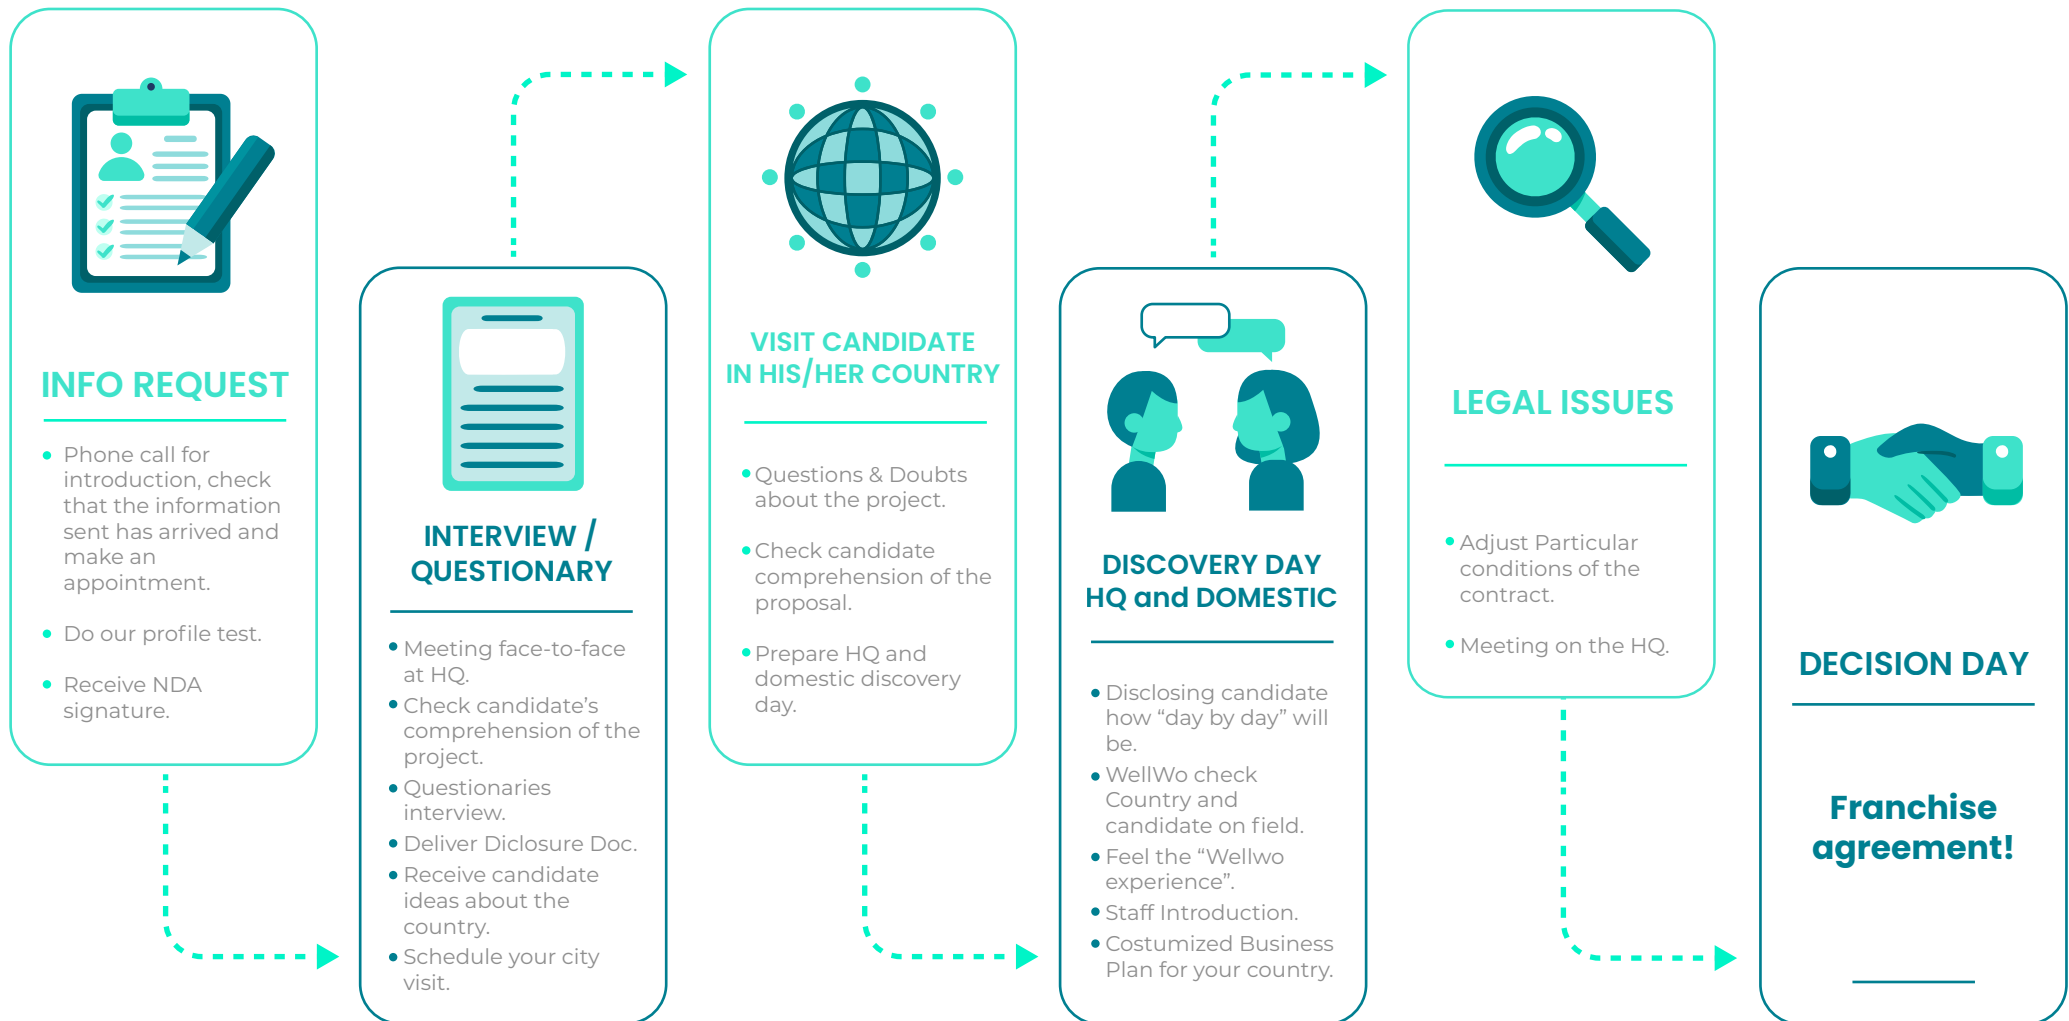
INFO REQUEST

- Phone call for introduction, check that the information sent has arrived and make an appointment.
- Do our profile test.
- Receive NDA signature.

INTERVIEW / QUESTIONARY

- Meeting face-to-face at HQ.
- Check candidate's comprehension of the project.
- Questionaries interview.
- Deliver Diclosure Doc.
- Receive candidate ideas about the country.
- Schedule your city visit.

VISIT CANDIDATE IN HIS/HER COUNTRY

- Questions & Doubts about the project.
- Check candidate comprehension of the proposal.
- Prepare HQ and domestic discovery day.

DISCOVERY DAY HQ and DOMESTIC

- Disclosing candidate how "day by day" will be.
- WellWo check Country and candidate on field.
- Feel the "Wellwo experience".
- Staff Introduction.
- Costumized Business Plan for your country.

LEGAL ISSUES

- Adjust Particular conditions of the contract.
- Meeting on the HQ.

DECISION DAY

Franchise agreement!